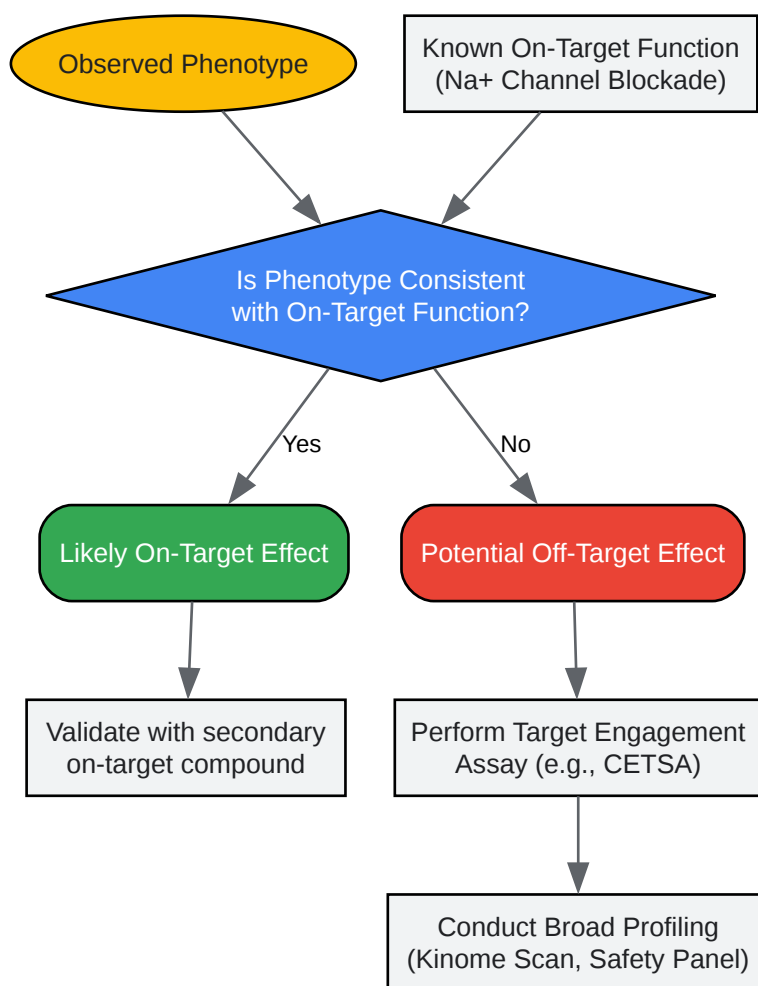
Observed Phenotype

Known On-Target Function
(Na+ Channel Blockade)

Is Phenotype Consistent with On-Target Function?

Yes

No

Likely On-Target Effect

Potential Off-Target Effect

Validate with secondary on-target compound

Perform Target Engagement Assay (e.g., CETSA)

Conduct Broad Profiling (Kinome Scan, Safety Panel)